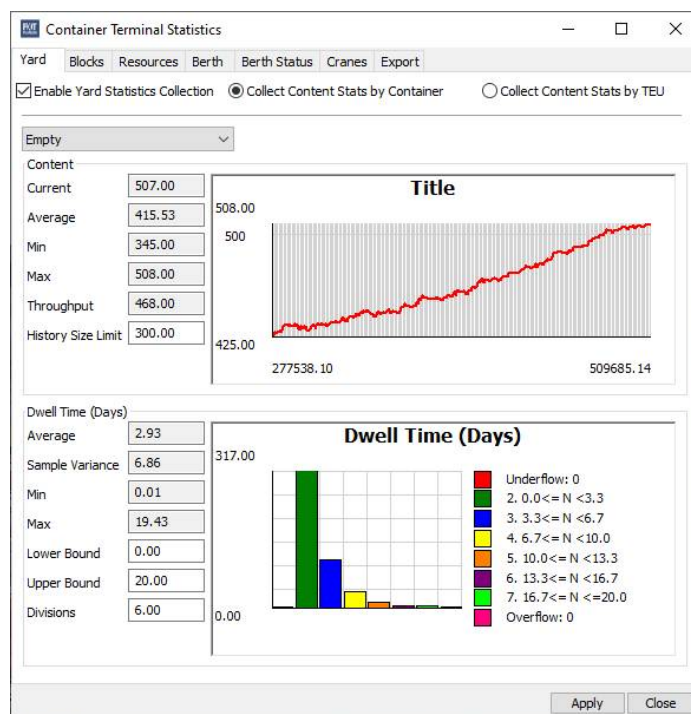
Container Terminal Statistics

Yard | Blocks | Resources | Berth | Berth Status | Cranes | Export

Enable Yard Statistics Collection
Collect Content Stats by Container
Collect Content Stats by TEU

Empty

Content

| | |
|---|---|
| Current | 507.00 |
| Average | 415.53 |
| Min | 345.00 |
| Max | 508.00 |
| Throughput | 468.00 |
| History Size Limit | 300.00 |

Title
508.00
500
425.00
277538.10
509685.14

Dwell Time (Days)

| | |
|---|---|
| Average | 2.93 |
| Sample Variance | 6.86 |
| Min | 0.01 |
| Max | 19.43 |
| Lower Bound | 0.00 |
| Upper Bound | 20.00 |
| Divisions | 6.00 |

Dwell Time (Days)
317.00
0.00

Underflow: 0
2. 0.0<= N <3.3
3. 3.3<= N <6.7
4. 6.7<= N <10.0
5. 10.0<= N <13.3
6. 13.3<= N <16.7
7. 16.7<= N <=20.0
Overflow: 0

Apply
Close